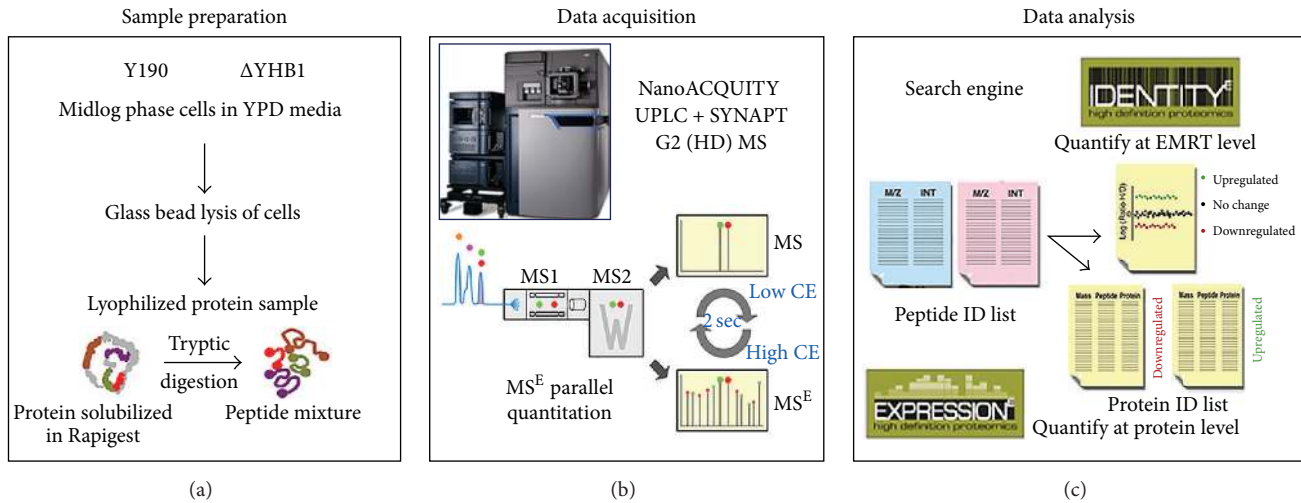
Sample preparation

Y190 ΔYHB1

Midlog phase cells in YPD media

Glass bead lysis of cells

Lyophilized protein sample

Tryptic digestion

Protein solubilized in Rapigest

Peptide mixture

(a)

Data acquisition

NanoACQUITY UPLC + SYNAPT G2 (HD) MS

MS1 MS2

W

MS

Low CE

2 sec

High CE

$MS^E$ parallel quantitation

$MS^E$

(b)

Data analysis

Search engine

IDENTITY high definition proteomics

Quantify at EMRT level

M/Z INT

M/Z INT

Log (Ratio H/D)

Upregulated

No change

Downregulated

Peptide ID list

Mass Peptide Protein

Downregulated

Mass Peptide Protein

Upregulated

EXPRESSION high definition proteomics

Protein ID list

Quantify at protein level

(c)